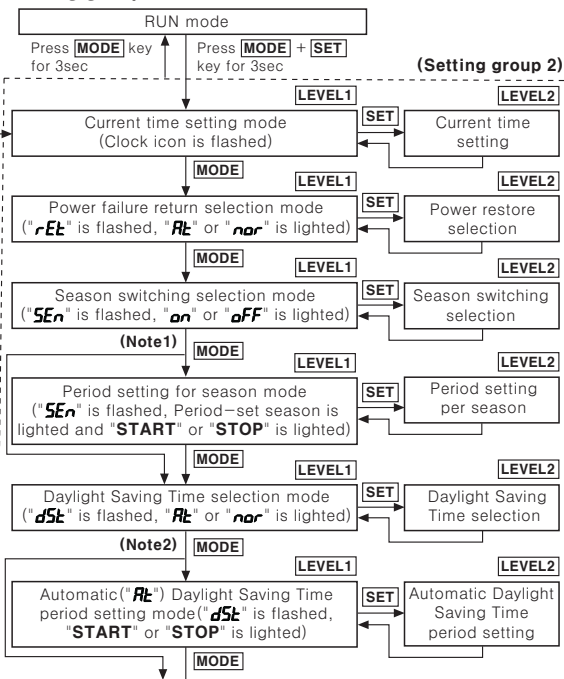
RUN mode

Press MODE key for 3sec

Press MODE + SET key for 3sec

(Setting group 2)

LEVEL1

LEVEL2

Current time setting mode (Clock icon is flashed)

SET

Current time setting

MODE

LEVEL1

LEVEL2

Power failure return selection mode ("rEt" is flashed, "At" or "nor" is lighted)

SET

Power restore selection

MODE

LEVEL1

LEVEL2

Season switching selection mode ("SEn" is flashed, "on" or "oFF" is lighted)

SET

Season switching selection

(Note1)

MODE

LEVEL1

LEVEL2

Period setting for season mode ("SEn" is flashed, Period-set season is lighted and "START" or "STOP" is lighted)

SET

Period setting per season

MODE

LEVEL1

LEVEL2

Daylight Saving Time selection mode ("dSt" is flashed, "At" or "nor" is lighted)

SET

Daylight Saving Time selection

(Note2)

MODE

LEVEL1

LEVEL2

Automatic("At") Daylight Saving Time period setting mode("dSt" is flashed, "START" or "STOP" is lighted)

SET

Automatic Daylight Saving Time period setting

MODE